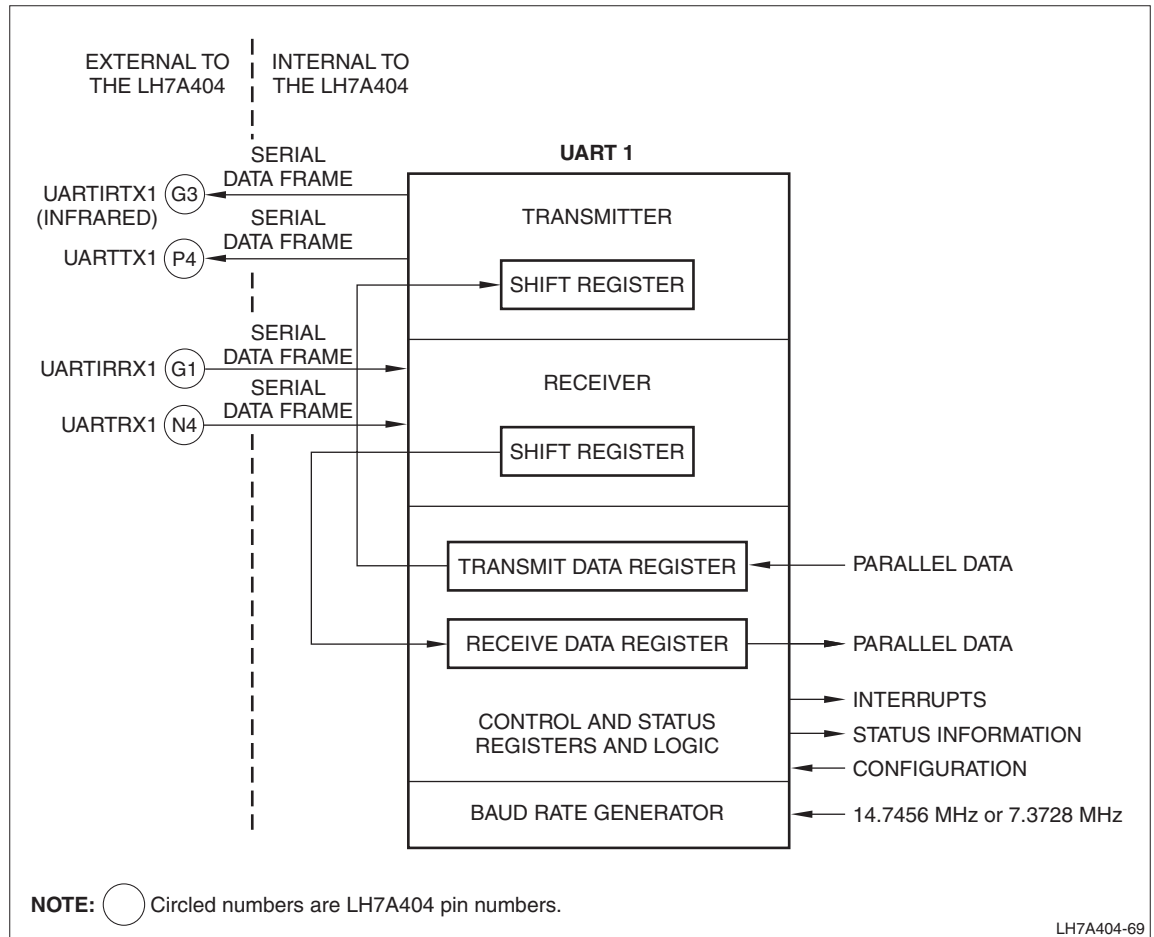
EXTERNAL TO THE LH7A404

INTERNAL TO THE LH7A404

UART 1

SERIAL DATA FRAME

UARTIRTX1 (INFRARED) G3

SERIAL DATA FRAME

UARTTX1 P4

TRANSMITTER

SHIFT REGISTER

SERIAL DATA FRAME

UARTIRRX1 G1

SERIAL DATA FRAME

UARTRX1 N4

RECEIVER

SHIFT REGISTER

TRANSMIT DATA REGISTER

PARALLEL DATA

RECEIVE DATA REGISTER

PARALLEL DATA

INTERRUPTS

CONTROL AND STATUS REGISTERS AND LOGIC

STATUS INFORMATION

CONFIGURATION

BAUD RATE GENERATOR

14.7456 MHz or 7.3728 MHz

NOTE: Circled numbers are LH7A404 pin numbers.

LH7A404-69